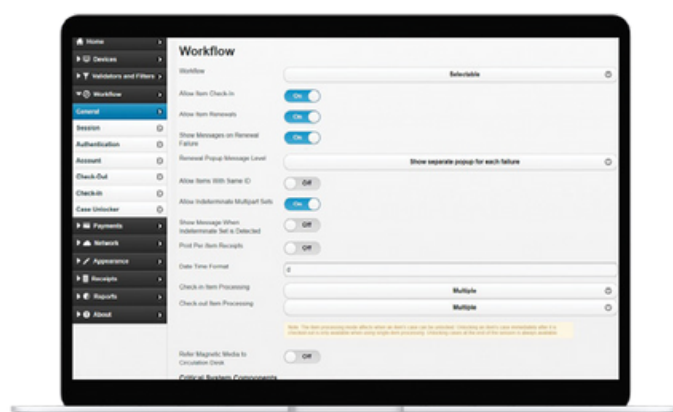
Home
Devices
Validators and Filters
Workflow
General
Session
Authentication
Account
Check-Out
Check-In
Case Unlocker
Payments
Network
Appearance
Receipts
Reports
About

Workflow

Workflow
Selectable

Allow Item Check-In
On

Allow Item Renewals
On

Show Messages on Renewal Failure
On

Renewal Popup Message Level
Show separate popup for each failure

Allow Items With Same ID
Off

Allow Indeterminate Multipart Sets
On

Show Message When Indeterminate Set is Detected
Off

Print Per Item Receipts
Off

Date Time Format
d

Check-in Item Processing
Multiple

Check-out Item Processing
Multiple

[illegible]

Refer Magnetic Media to Circulation Desk
Off

Critical System Components